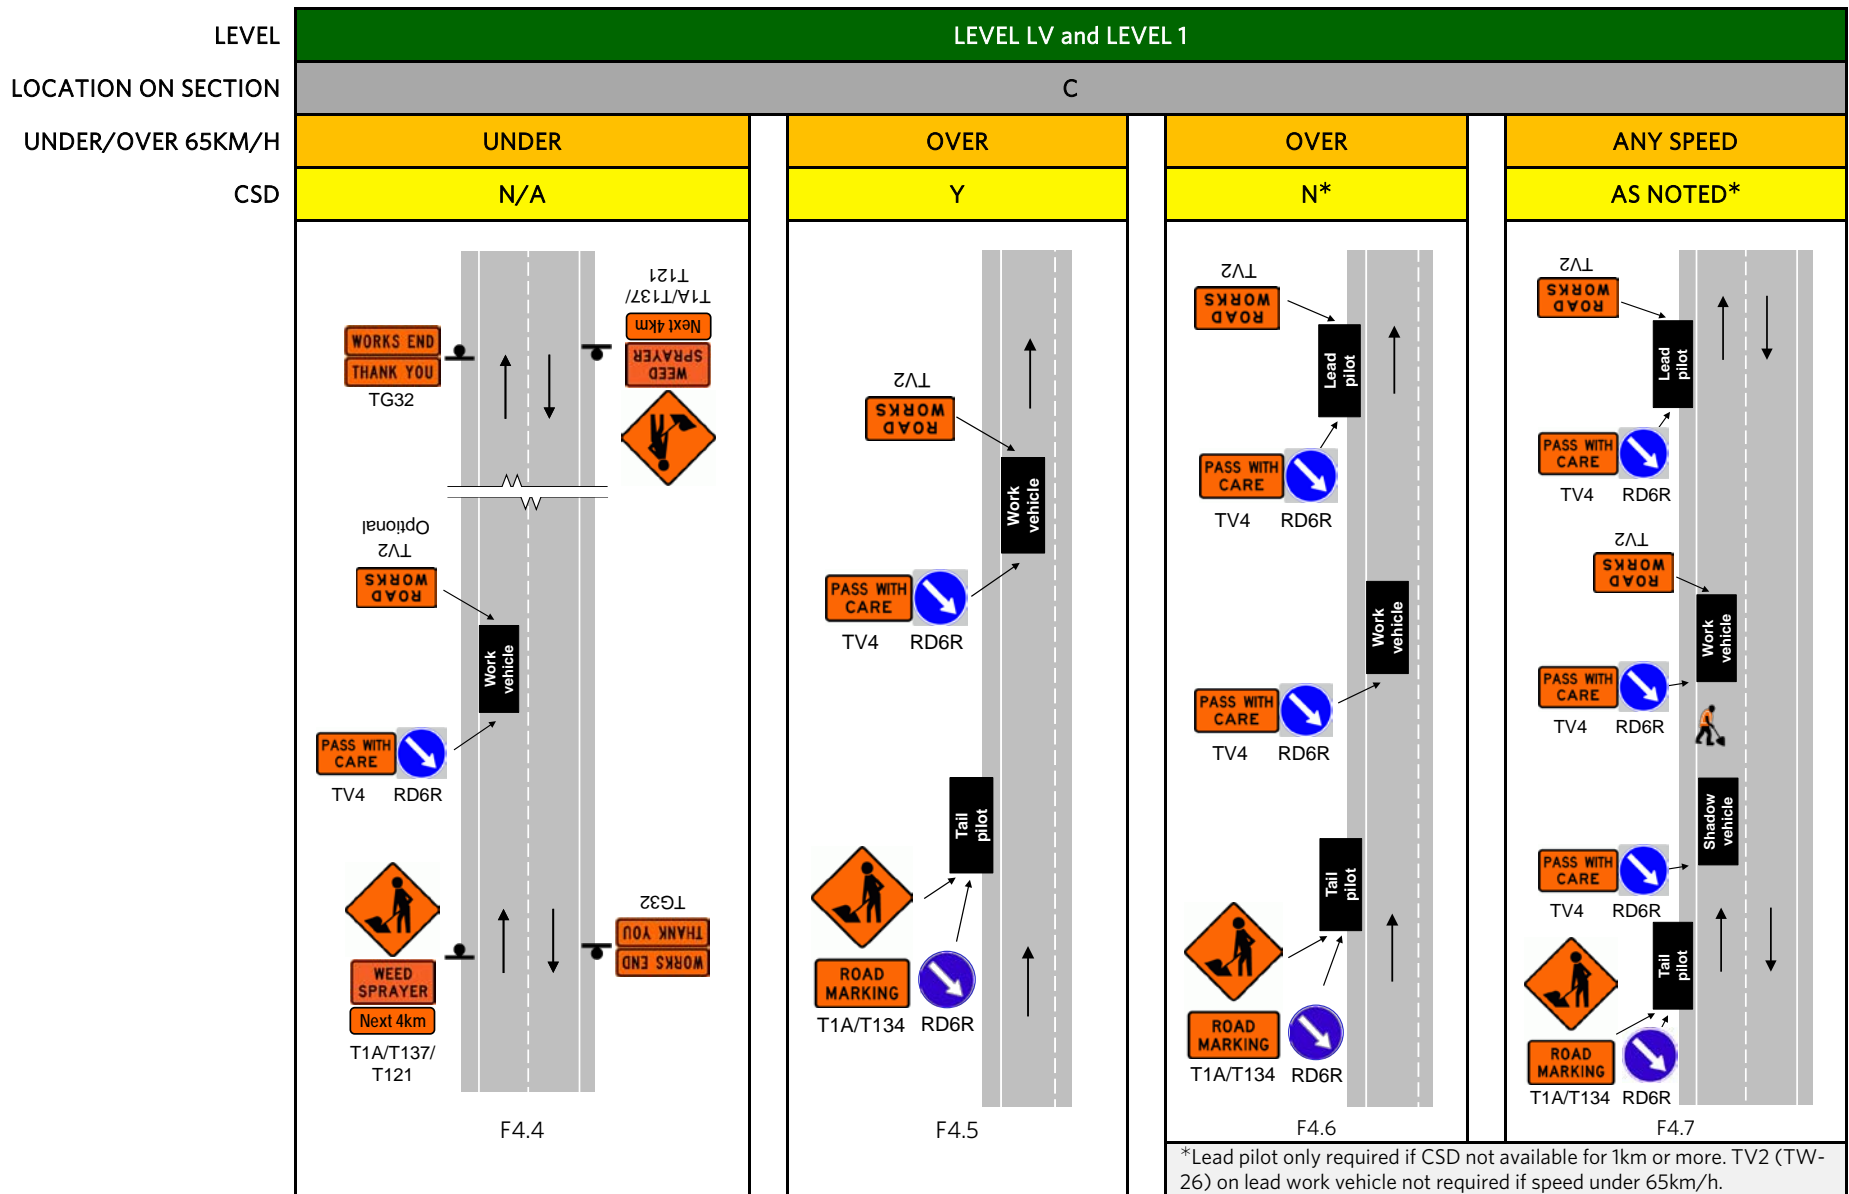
| LEVEL | LEVEL LV and LEVEL 1 | | | |
|---|---|---|---|---|
| LOCATION ON SECTION | C | | | |
| UNDER/OVER 65KM/H | UNDER | OVER | OVER | ANY SPEED |
| CSD | N/A | Y | N* | AS NOTED* |

WORKS END
THANK YOU
TG32

WEED SPRAYER
Next 4km
T1A/T137/T121

Optional
TV2
ROAD WORKS

Work vehicle

PASS WITH CARE
TV4 RD6R

WEED SPRAYER
Next 4km
T1A/T137/T121

WORKS END
THANK YOU
TG32

F4.4

TV2
ROAD WORKS

Work vehicle

PASS WITH CARE
TV4 RD6R

Tail pilot

ROAD MARKING
T1A/T134 RD6R

F4.5

TV2
ROAD WORKS

Lead pilot

PASS WITH CARE
TV4 RD6R

Work vehicle

PASS WITH CARE
TV4 RD6R

Tail pilot

ROAD MARKING
T1A/T134 RD6R

F4.6

TV2
ROAD WORKS

Lead pilot

PASS WITH CARE
TV4 RD6R

TV2
ROAD WORKS

Work vehicle

PASS WITH CARE
TV4 RD6R

Shadow vehicle

PASS WITH CARE
TV4 RD6R

Tail pilot

ROAD MARKING
T1A/T134 RD6R

F4.7

*Lead pilot only required if CSD not available for 1km or more. TV2 (TW-26) on lead work vehicle not required if speed under 65km/h.